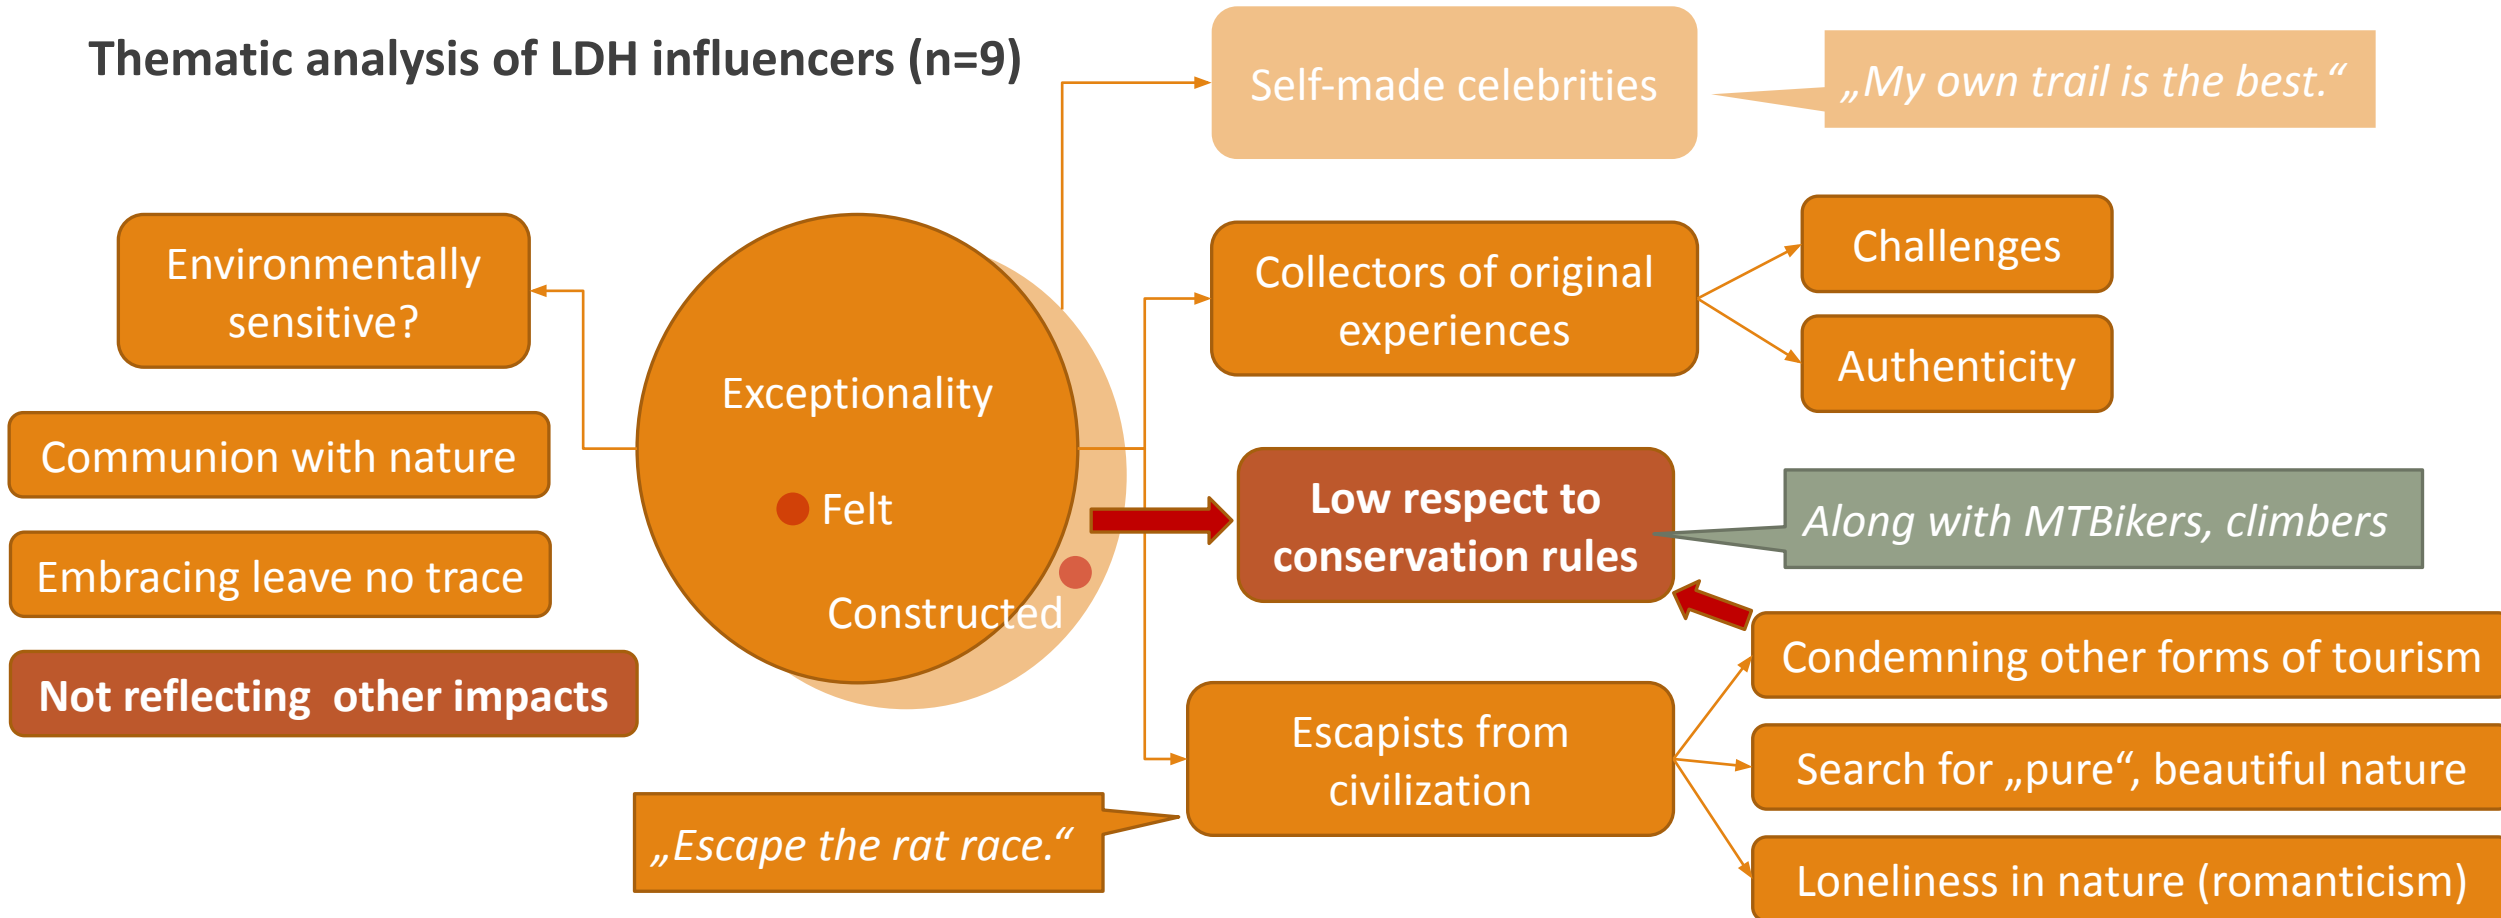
Thematic analysis of LDH influencers (n=9)

Self-made celebrities

„My own trail is the best.“

Environmentally sensitive?

Communion with nature

Embracing leave no trace

Not reflecting other impacts

Exceptionality

Felt

Constructed

Collectors of original experiences

Challenges

Authenticity

Low respect to conservation rules

Along with MTBikers, climbers

Condemning other forms of tourism

Escapists from civilization

Search for „pure“, beautiful nature

Loneliness in nature (romanticism)

„Escape the rat race.“